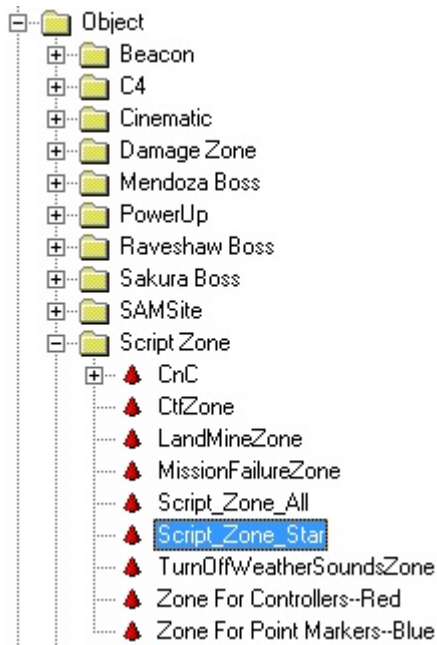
Object
Beacon
C4
Cinematic
Damage Zone
Mendoza Boss
PowerUp
Raveshaw Boss
Sakura Boss
SAMSite
Script Zone
CnC
CtfZone
LandMineZone
MissionFailureZone
Script_Zone_All
Script_Zone_Star
TurnOffWeatherSoundsZone
Zone For Controllers--Red
Zone For Point Markers--Blue